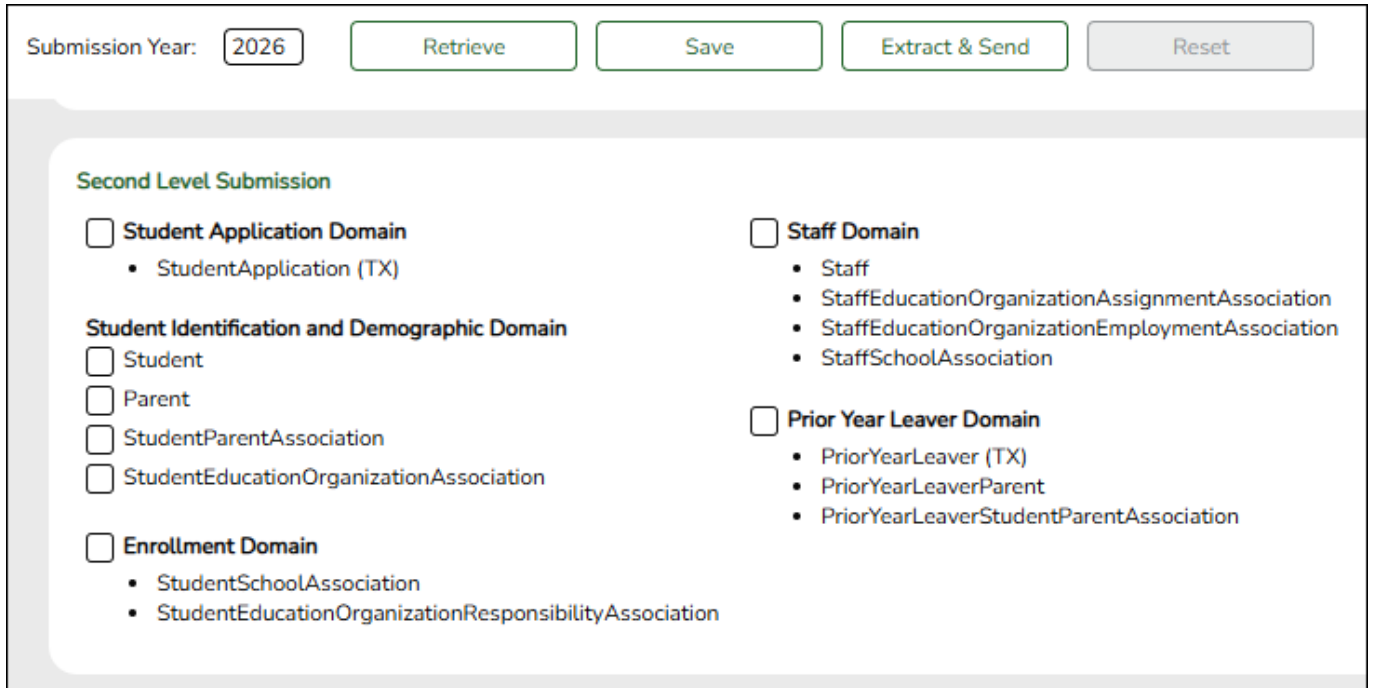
Submission Year: 2026 Retrieve Save Extract & Send Reset

Second Level Submission

Student Application Domain
- StudentApplication (TX)

Student Identification and Demographic Domain
Student
Parent
StudentParentAssociation
StudentEducationOrganizationAssociation

Enrollment Domain
- StudentSchoolAssociation
- StudentEducationOrganizationResponsibilityAssociation

Staff Domain
- Staff
- StaffEducationOrganizationAssignmentAssociation
- StaffEducationOrganizationEmploymentAssociation
- StaffSchoolAssociation

Prior Year Leaver Domain
- PriorYearLeaver (TX)
- PriorYearLeaverParent
- PriorYearLeaverStudentParentAssociation